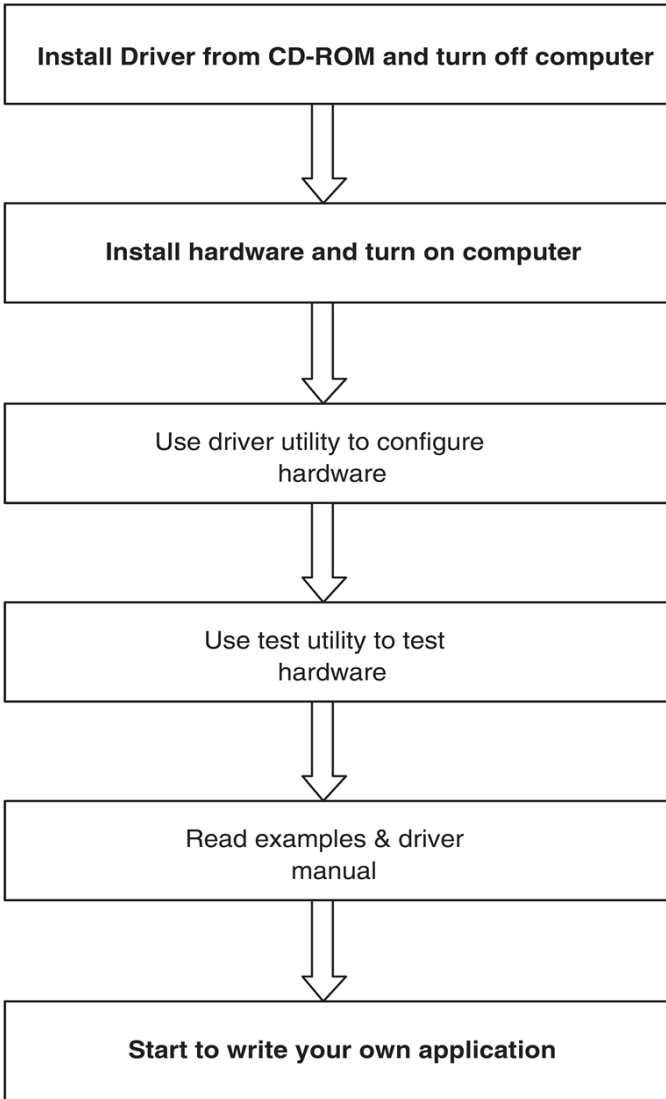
Install Driver from CD-ROM and turn off computer

Install hardware and turn on computer

Use driver utility to configure hardware

Use test utility to test hardware

Read examples & driver manual

Start to write your own application